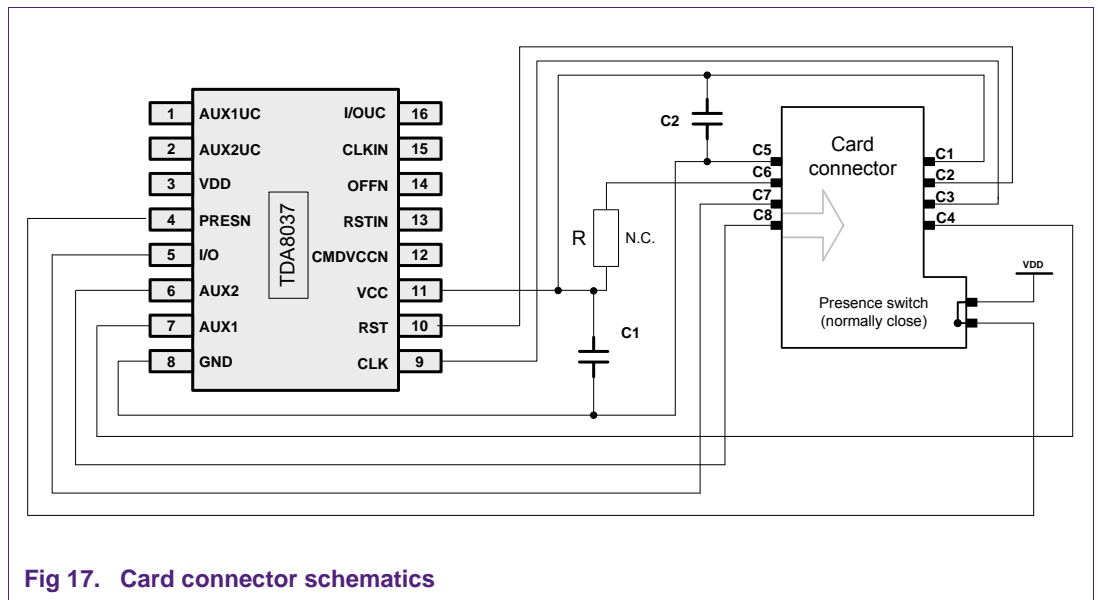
1 AUX1UC
2 AUX2UC
3 VDD
4 PRESN
5 I/O
6 AUX2
7 AUX1
8 GND
I/OUC 16
CLKIN 15
OFFN 14
RSTIN 13
CMDVCCN 12
VCC 11
RST 10
CLK 9
TDA8037

C2
R
N.C.
C1

Card connector
C5
C6
C7
C8
C1
C2
C3
C4
VDD
Presence switch (normally close)

Fig 17. Card connector schematics